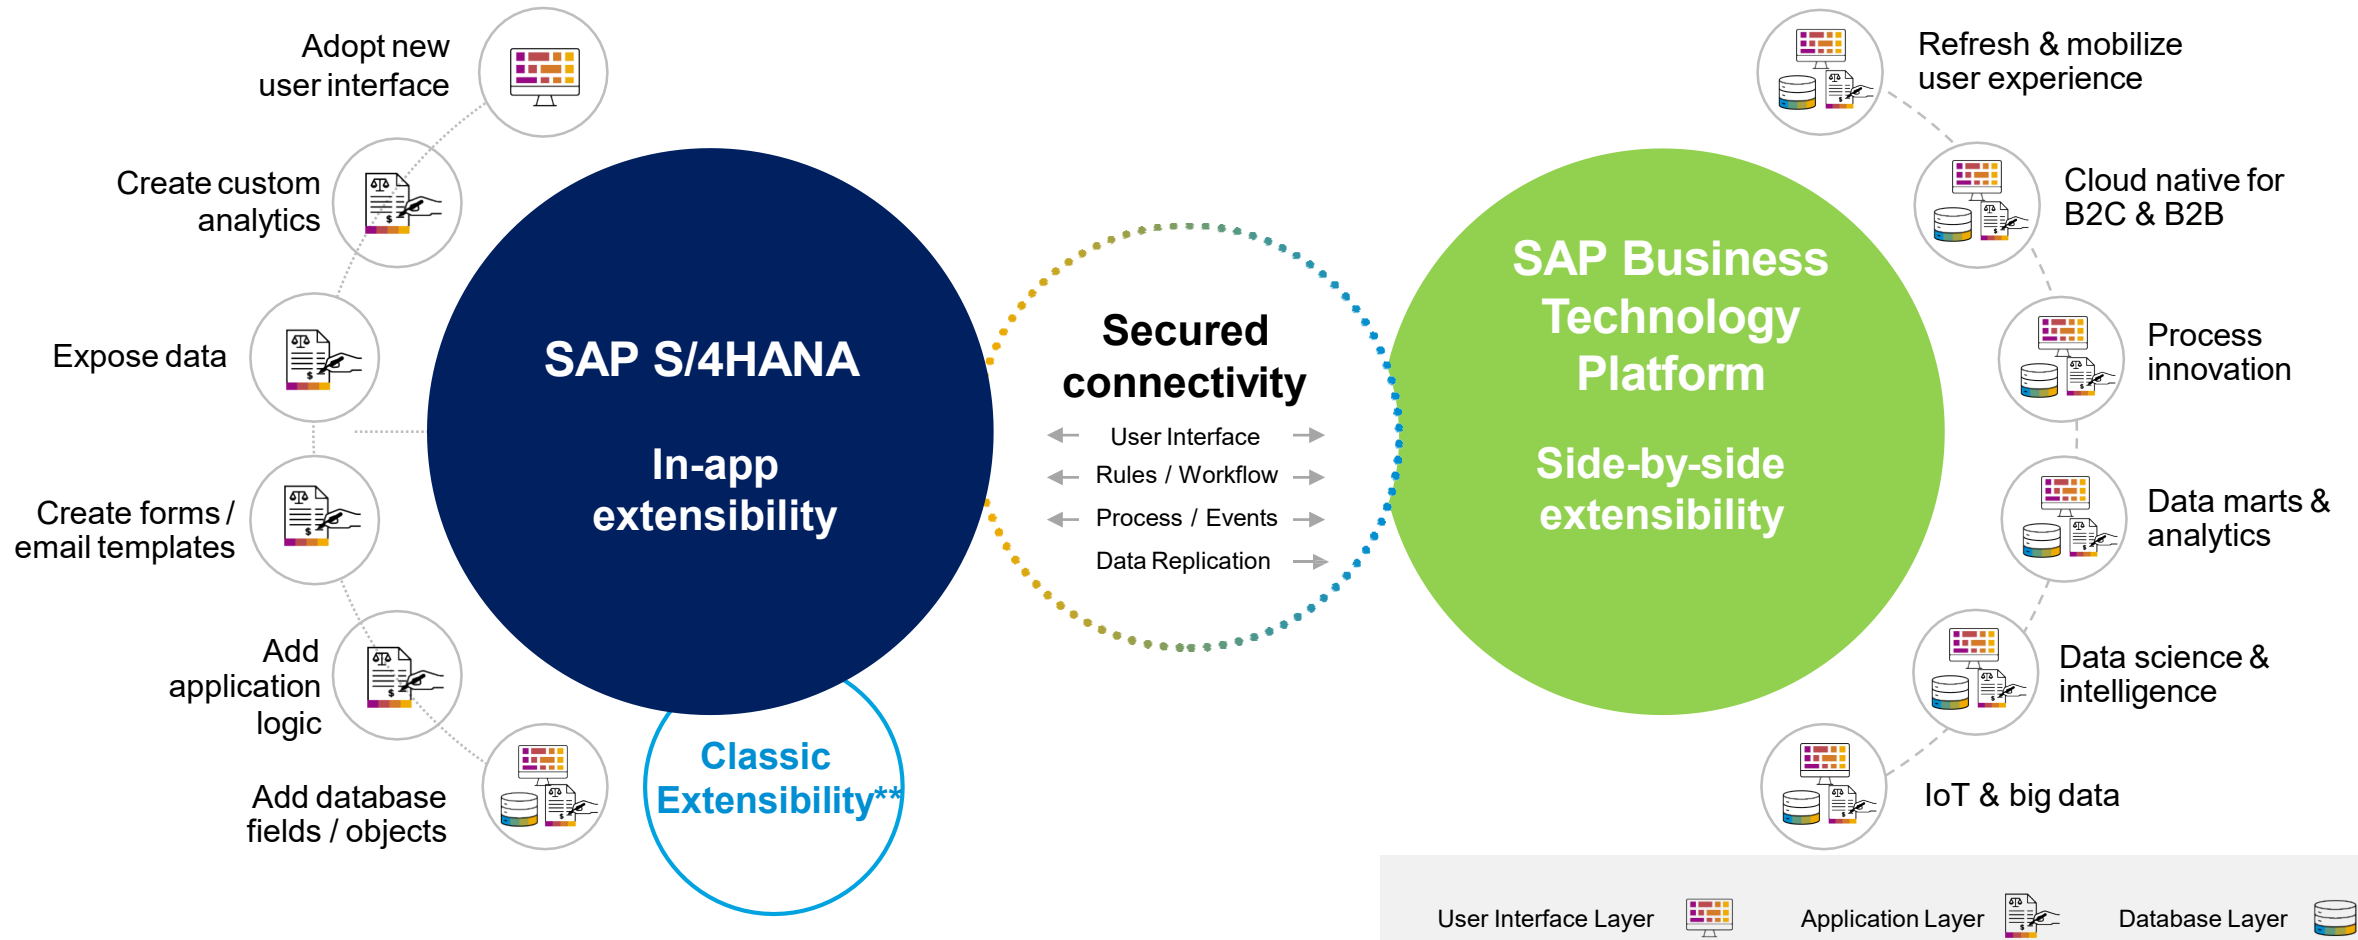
Adopt new user interface

Create custom analytics

Expose data

Create forms / email templates

Add application logic

Add database fields / objects

SAP S/4HANA

In-app extensibility

Classic Extensibility**

Secured connectivity

User Interface

Rules / Workflow

Process / Events

Data Replication

SAP Business Technology Platform

Side-by-side extensibility

Refresh & mobilize user experience

Cloud native for B2C & B2B

Process innovation

Data marts & analytics

Data science & intelligence

IoT & big data

User Interface Layer

Application Layer

Database Layer